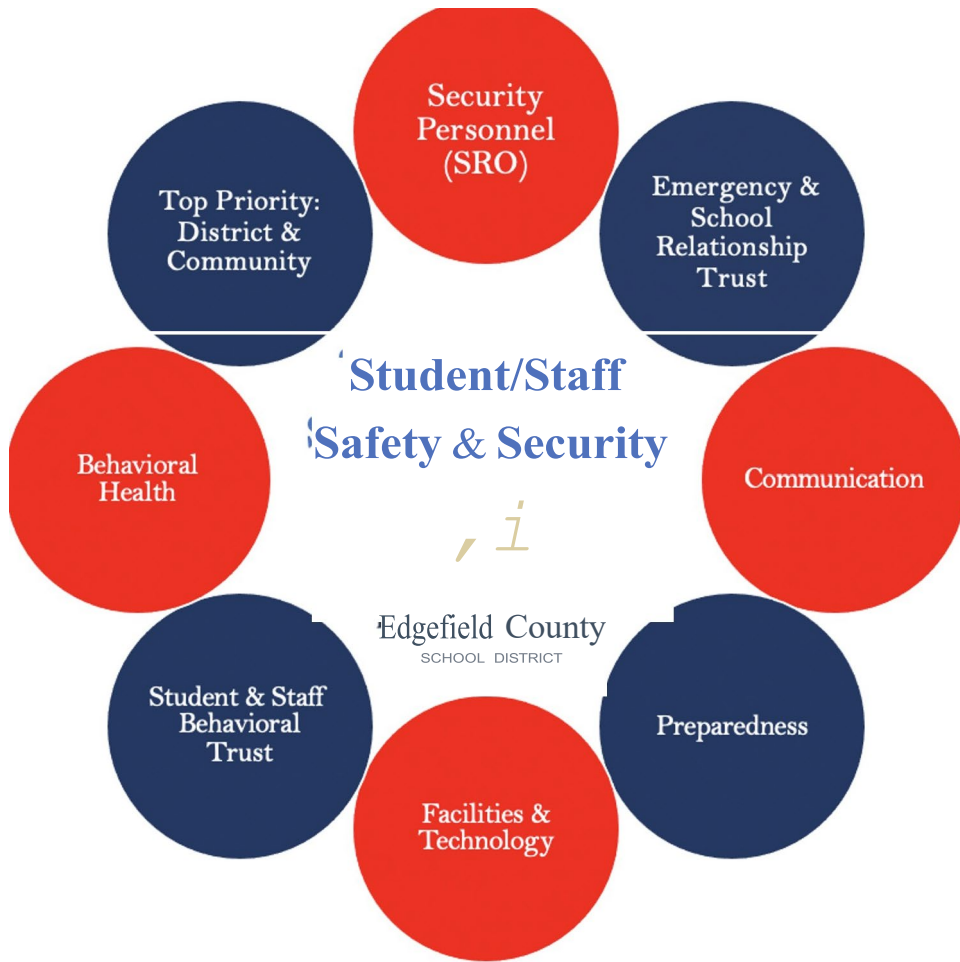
Security Personnel (SRO)

Emergency & School Relationship Trust

Communication

Preparedness

Facilities & Technology

Student & Staff Behavioral Trust

Behavioral Health

Top Priority: District & Community

Student/Staff Safety & Security

Edgefield County
SCHOOL DISTRICT